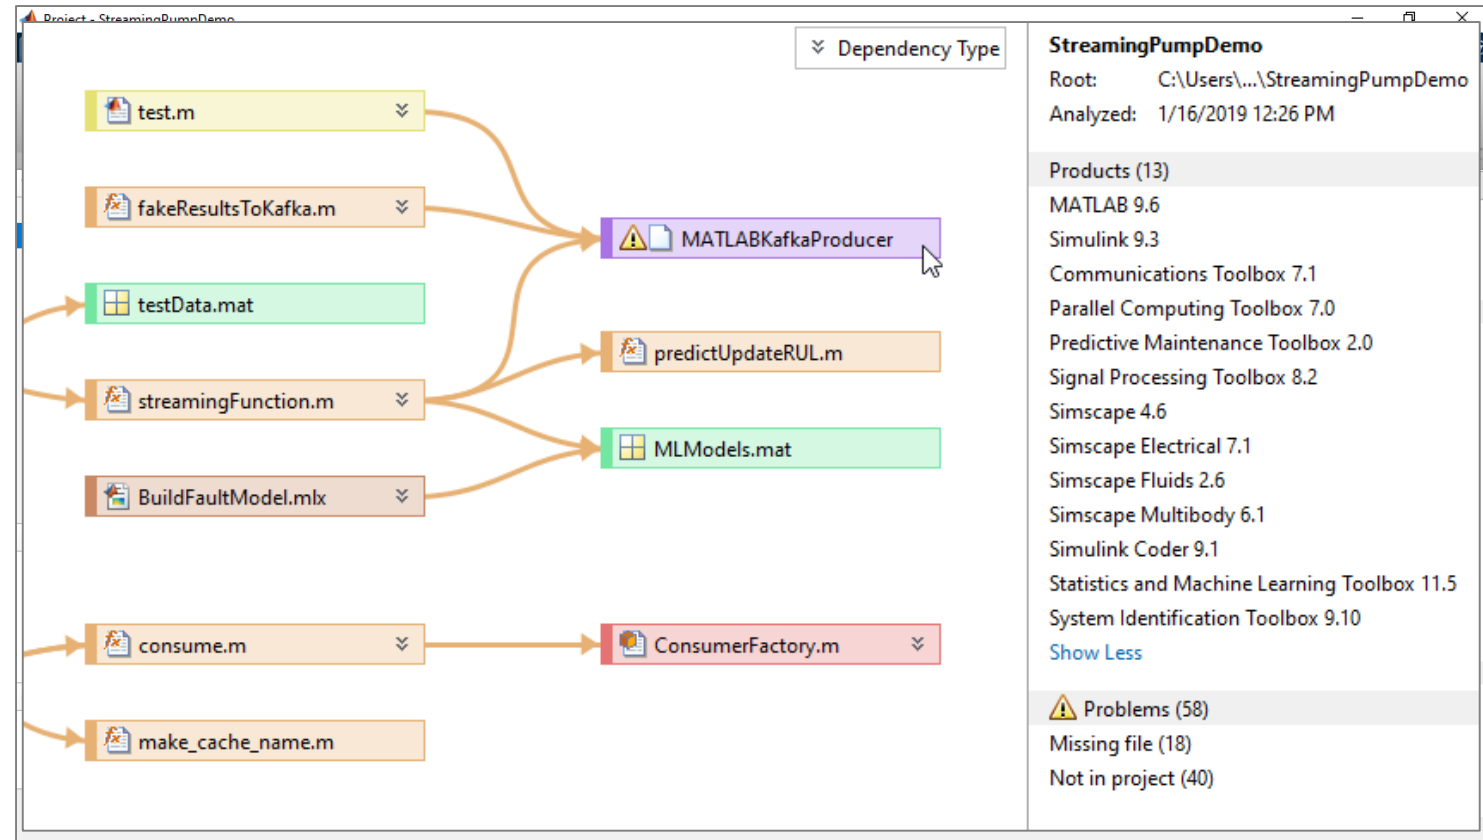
Project - StreamingPumpDemo

Dependency Type

test.m

fakeResultsToKafka.m

testData.mat

streamingFunction.m

BuildFaultModel.mlx

consume.m

make_cache_name.m

MATLABKafkaProducer

predictUpdateRUL.m

MLModels.mat

ConsumerFactory.m

StreamingPumpDemo
Root: C:\Users\...\StreamingPumpDemo
Analyzed: 1/16/2019 12:26 PM

Products (13)
MATLAB 9.6
Simulink 9.3
Communications Toolbox 7.1
Parallel Computing Toolbox 7.0
Predictive Maintenance Toolbox 2.0
Signal Processing Toolbox 8.2
Simscape 4.6
Simscape Electrical 7.1
Simscape Fluids 2.6
Simscape Multibody 6.1
Simulink Coder 9.1
Statistics and Machine Learning Toolbox 11.5
System Identification Toolbox 9.10
Show Less

Problems (58)
Missing file (18)
Not in project (40)